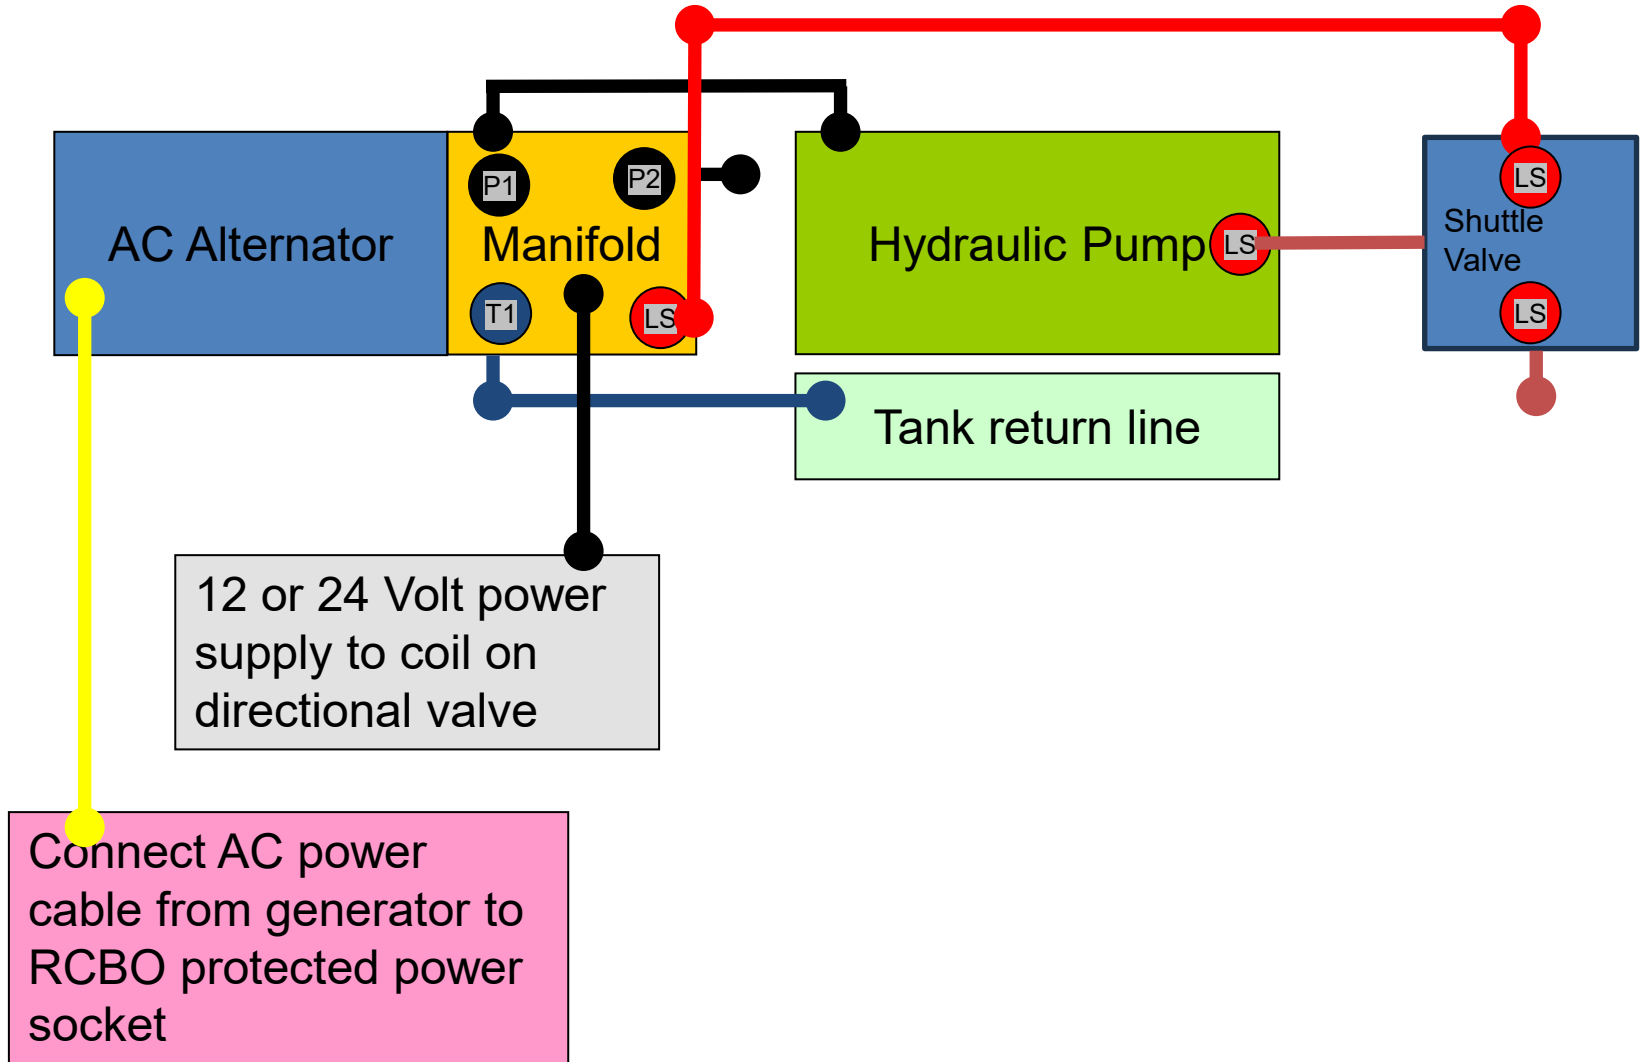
AC Alternator

P1
P2
Manifold
T1
LS

Hydraulic Pump
LS

LS
Shuttle Valve
LS

Tank return line

12 or 24 Volt power supply to coil on directional valve

Connect AC power cable from generator to RCBO protected power socket